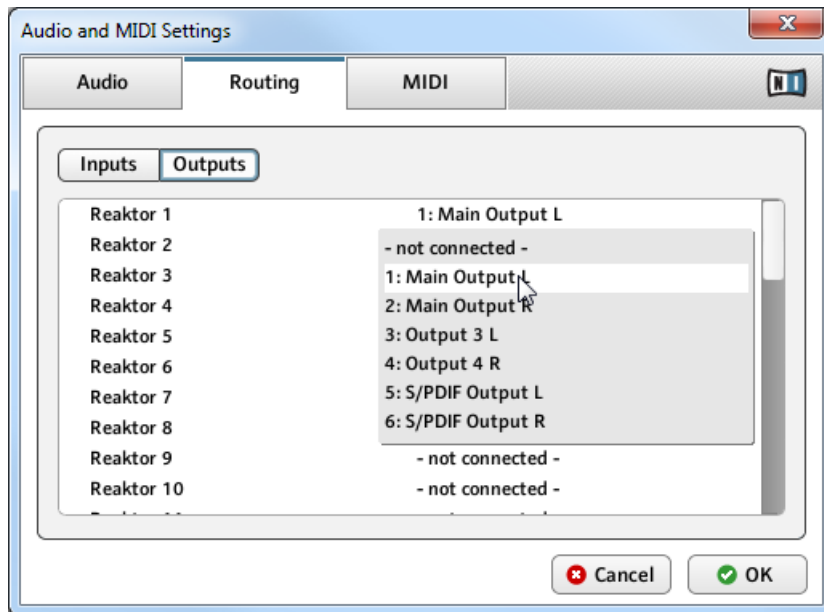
Audio and MIDI Settings

Audio Routing MIDI

Inputs Outputs

Reaktor 1 1: Main Output L
Reaktor 2
Reaktor 3
Reaktor 4
Reaktor 5
Reaktor 6
Reaktor 7
Reaktor 8
Reaktor 9 - not connected -
Reaktor 10 - not connected -
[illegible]

- not connected -
1: Main Output L
2: Main Output R
3: Output 3 L
4: Output 4 R
5: S/PDIF Output L
6: S/PDIF Output R

Cancel OK